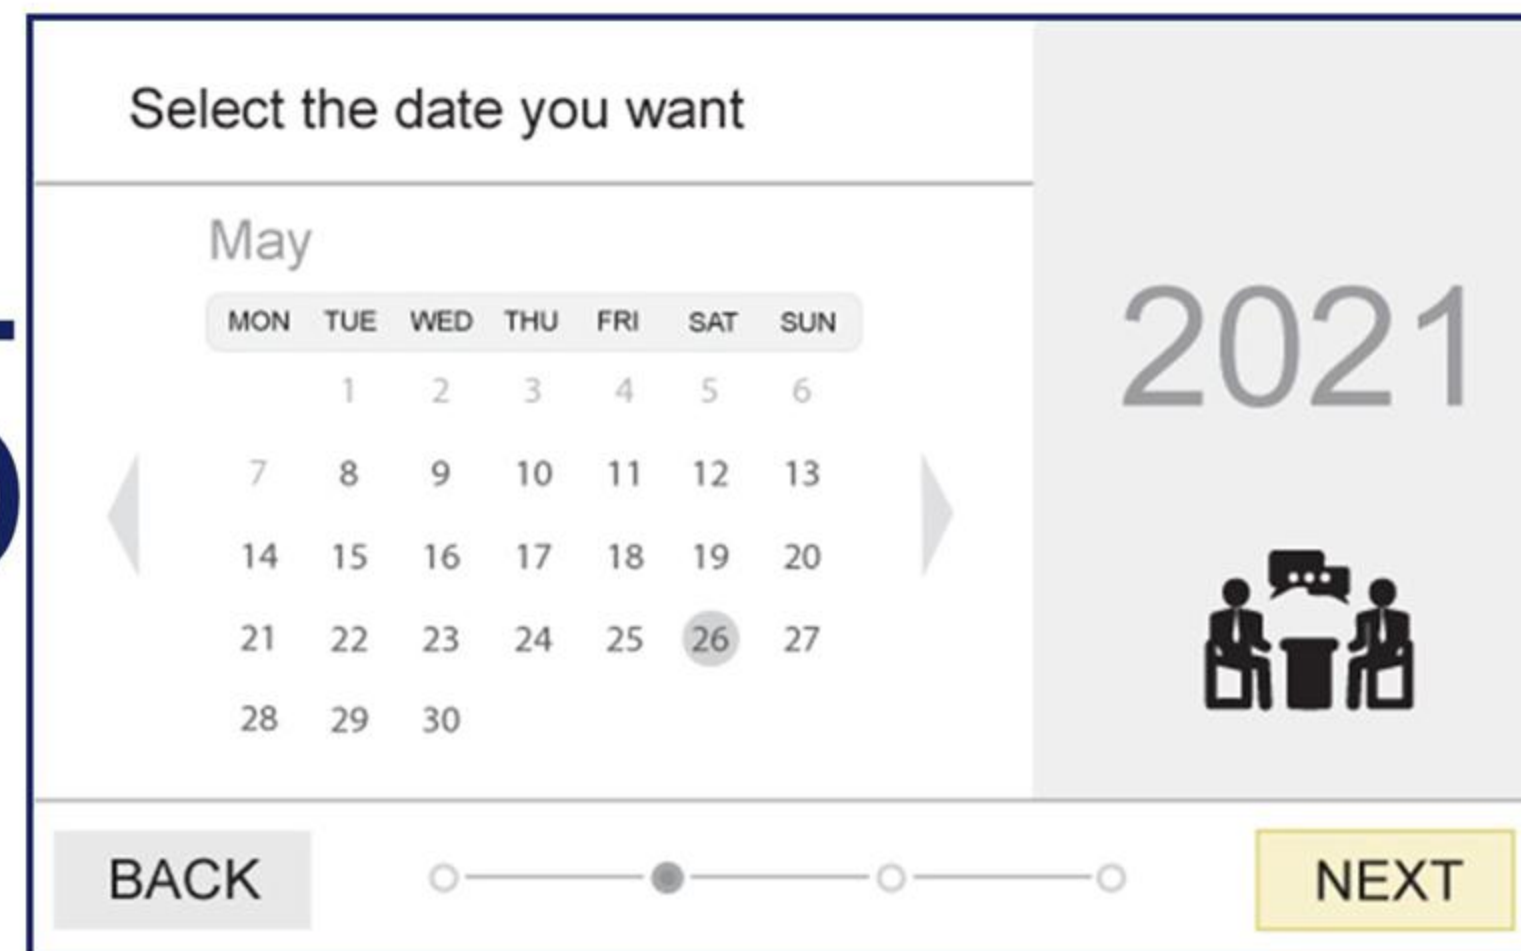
Select the date you want

May

| MON | TUE | WED | THU | FRI | SAT | SUN |
|---|---|---|---|---|---|---|
| | 1 | 2 | 3 | 4 | 5 | 6 |
| 7 | 8 | 9 | 10 | 11 | 12 | 13 |
| 14 | 15 | 16 | 17 | 18 | 19 | 20 |
| 21 | 22 | 23 | 24 | 25 | 26 | 27 |
| 28 | 29 | 30 | | | | |

2021

BACK

NEXT